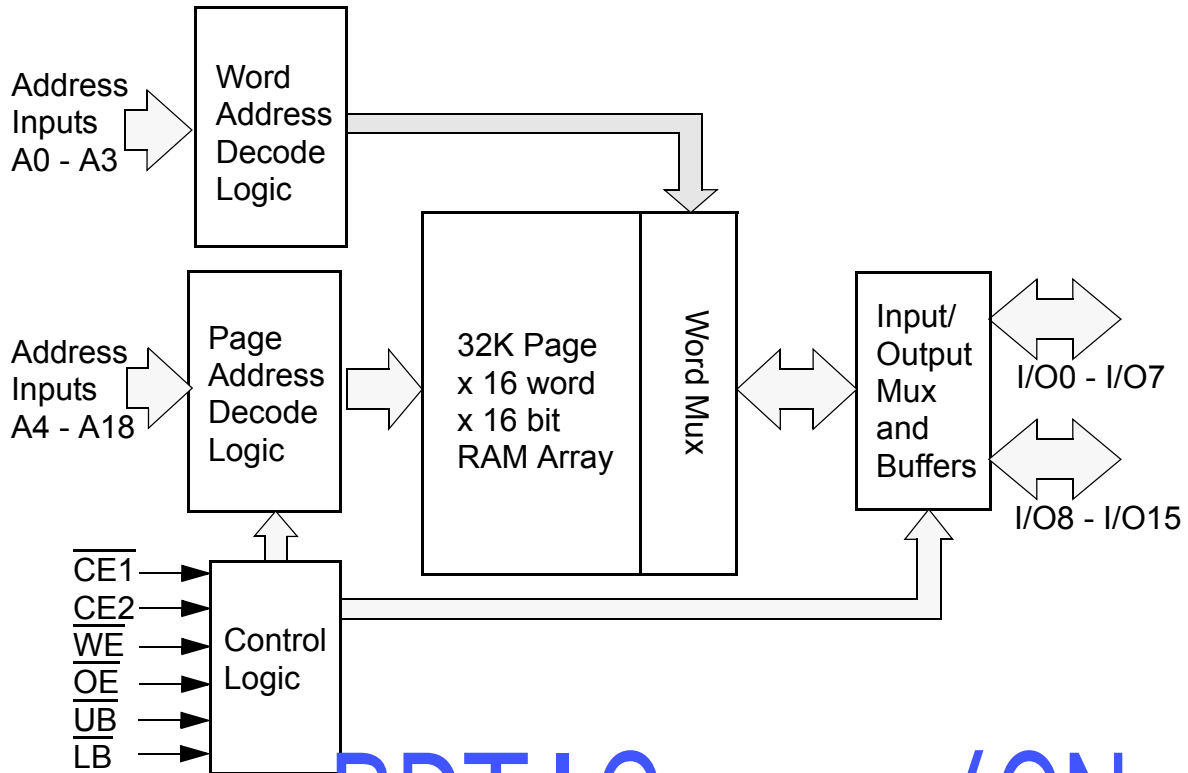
Address Inputs A0 - A3

Word Address Decode Logic

Address Inputs A4 - A18

Page Address Decode Logic

32K Page x 16 word x 16 bit RAM Array

Word Mux

Input/ Output Mux and Buffers

I/O0 - I/O7

I/O8 - I/O15

$\overline{CE1}$
CE2
$\overline{WE}$
$\overline{OE}$
$\overline{UB}$
$\overline{LB}$

Control Logic

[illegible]